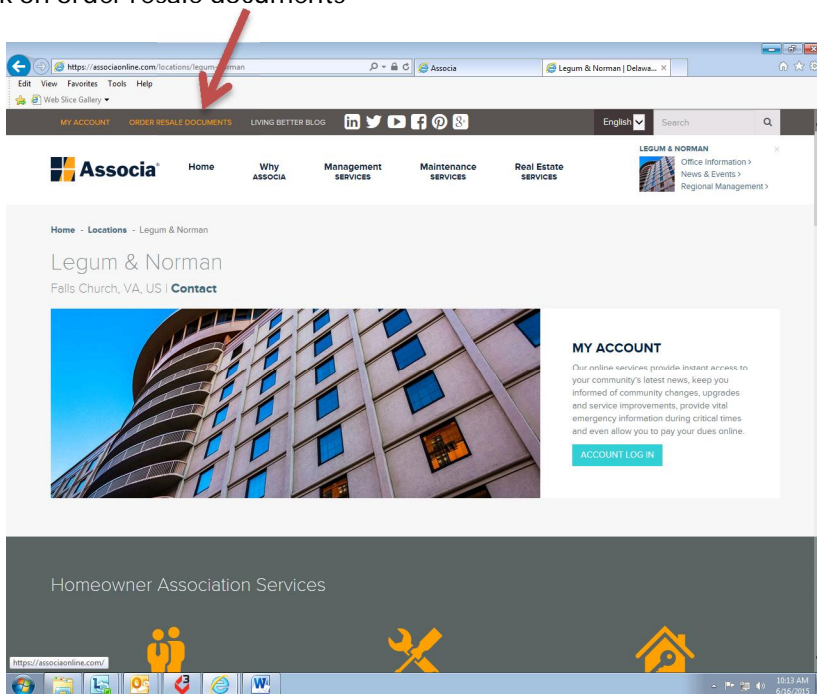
k on order resale documents

https://associaonline.com/locations/legum-norman
Associa
Legum & Norman | Delawa...
Edit View Favorites Tools Help
Web Slice Gallery

MY ACCOUNT ORDER RESALE DOCUMENTS LIVING BETTER BLOG
English
Search

Associa
Home
Why ASSOCIA
Management SERVICES
Maintenance SERVICES
Real Estate SERVICES

LEGUM & NORMAN
Office Information >
News & Events >
Regional Management >

Home - Locations - Legum & Norman

Legum & Norman
Falls Church, VA, US | Contact

MY ACCOUNT
Our online services provide instant access to your community's latest news, keep you informed of community changes, upgrades and service improvements, provide vital emergency information during critical times and even allow you to pay your dues online.

ACCOUNT LOG IN

Homeowner Association Services

https://associaonline.com/

10:13 AM
6/16/2015